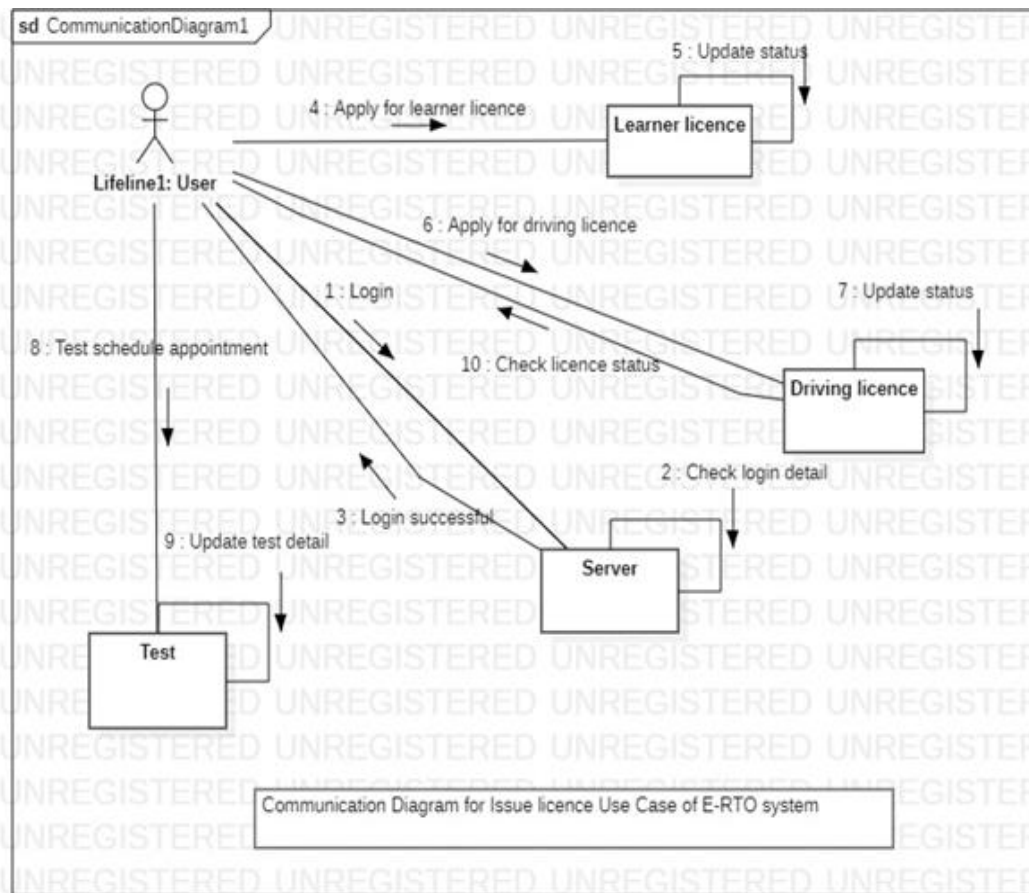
sd CommunicationDiagram1

UNREGISTERED UNREGISTERED UNREGISTERED UNREGISTERED

Lifeline1: User

4 : Apply for learner licence

Learner licence

5 : Update status

6 : Apply for driving licence

1 : Login

7 : Update status

8 : Test schedule appointment

10 : Check licence status

Driving licence

2 : Check login detail

3 : Login successful

9 : Update test detail

Server

Test

Communication Diagram for Issue licence Use Case of E-RTO system